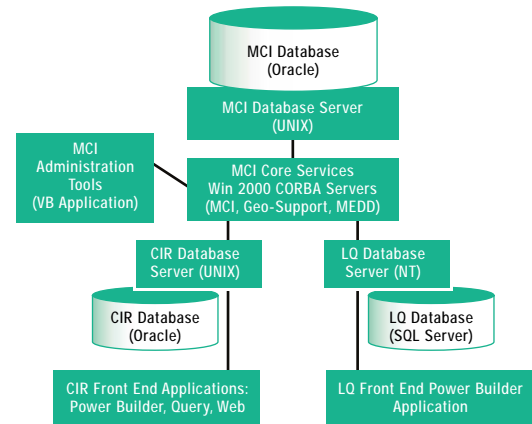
MCI Database
(Oracle)

MCI Database Server
(UNIX)

MCI Administration Tools
(VB Application)

MCI Core Services
Win 2000 CORBA Servers
(MCI, Geo-Support, MEDD)

CIR Database Server (UNIX)

LQ Database Server (NT)

CIR Database
(Oracle)

LQ Database
(SQL Server)

CIR Front End Applications:
Power Builder, Query, Web

LQ Front End Power Builder
Application